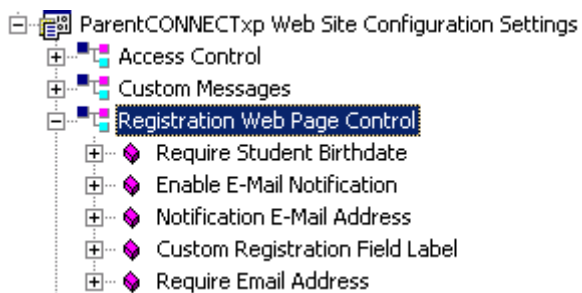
ParentCONNECTxp Web Site Configuration Settings
Access Control
Custom Messages
Registration Web Page Control
Require Student Birthdate
Enable E-Mail Notification
Notification E-Mail Address
Custom Registration Field Label
Require Email Address